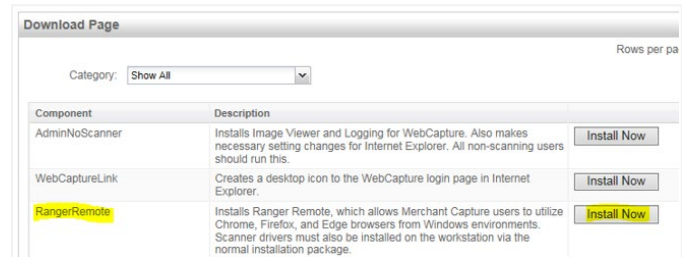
Download Page

Rows per pa

Category: Show All

| Component | Description | |
|---|---|---|
| AdminNoScanner | Installs Image Viewer and Logging for WebCapture. Also makes necessary setting changes for Internet Explorer. All non-scanning users should run this. | Install Now |
| WebCaptureLink | Creates a desktop icon to the WebCapture login page in Internet Explorer. | Install Now |
| RangerRemote | Installs Ranger Remote, which allows Merchant Capture users to utilize Chrome, Firefox, and Edge browsers from Windows environments. Scanner drivers must also be installed on the workstation via the normal installation package. | Install Now |